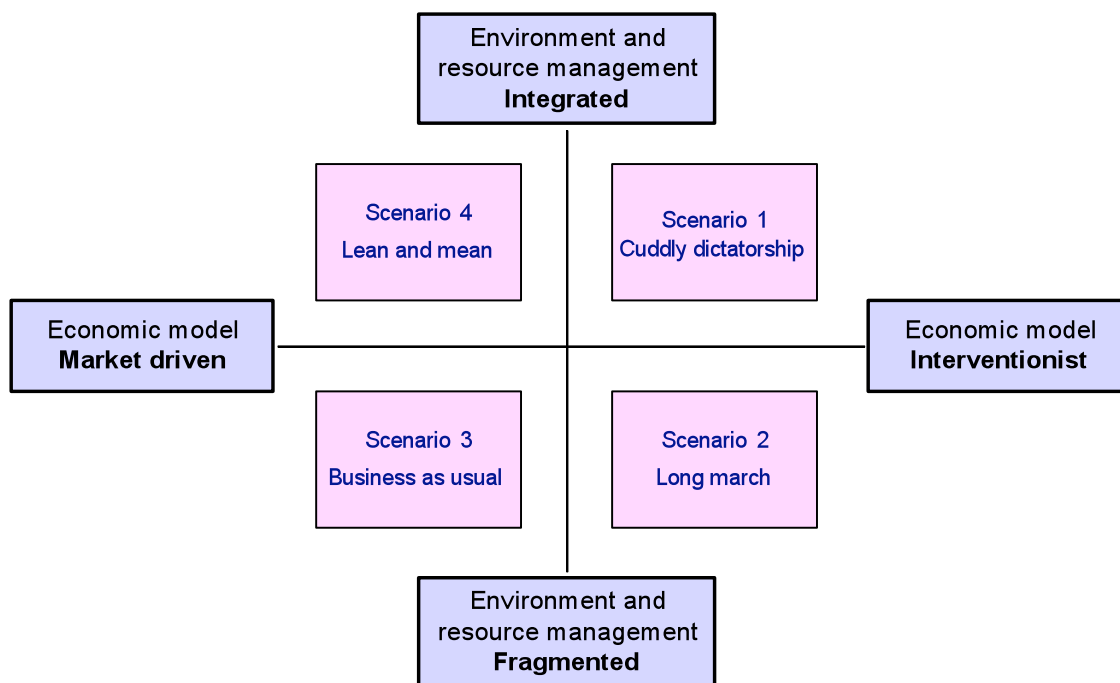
Environment and resource management **Integrated**

Scenario 4
Lean and mean

Scenario 1
Cuddly dictatorship

Economic model **Market driven**

Economic model **Interventionist**

Scenario 3
Business as usual

Scenario 2
Long march

Environment and resource management **Fragmented**